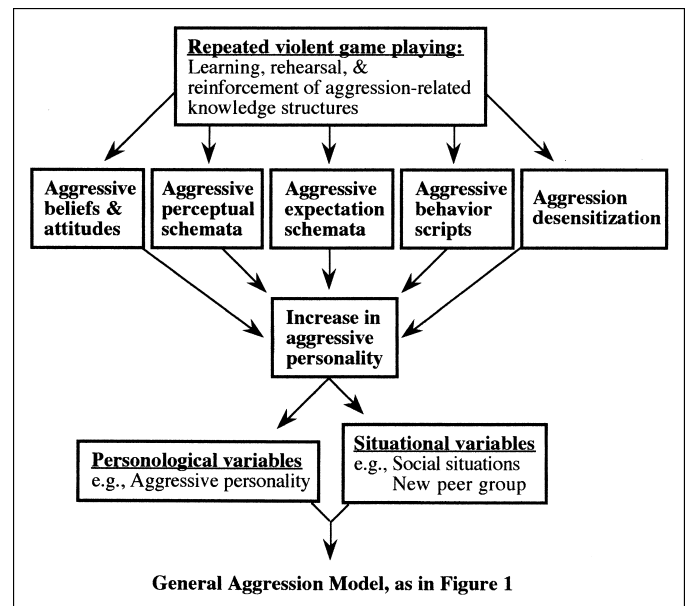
Repeated violent game playing:
Learning, rehearsal, & reinforcement of aggression-related knowledge structures

Aggressive beliefs & attitudes

Aggressive perceptual schemata

Aggressive expectation schemata

Aggressive behavior scripts

Aggression desensitization

Increase in aggressive personality

Personological variables
e.g., Aggressive personality

Situational variables
e.g., Social situations
New peer group

General Aggression Model, as in Figure 1